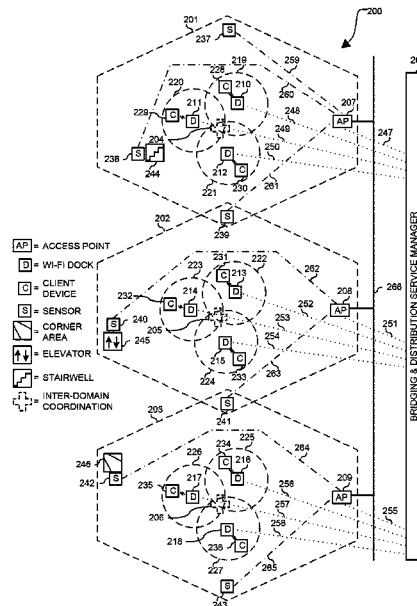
200
201
237
S
219
228
C
210
220
259
229
C
D
211
260
207
AP
248
247
249
204
238
S
244
250
212
D
230
C
221
261
202
S
239
AP = ACCESS POINT
D = WI-FI DOCK
C = CLIENT DEVICE
S = SENSOR
= CORNER AREA
= ELEVATOR
= STAIRWELL
= INTER-DOMAIN COORDINATION
223
231
222
C
213
D
262
232
C
214
D
208
AP
266
240
S
205
252
251
245
253
254
215
D
C
233
224
263
203
S
241
BRIDGING & DISTRIBUTION SERVICE MANAGER
225
234
264
226
C
216
D
246
242
S
217
235
C
D
209
AP
256
257
206
255
258
218
D
236
C
227
265
S
243